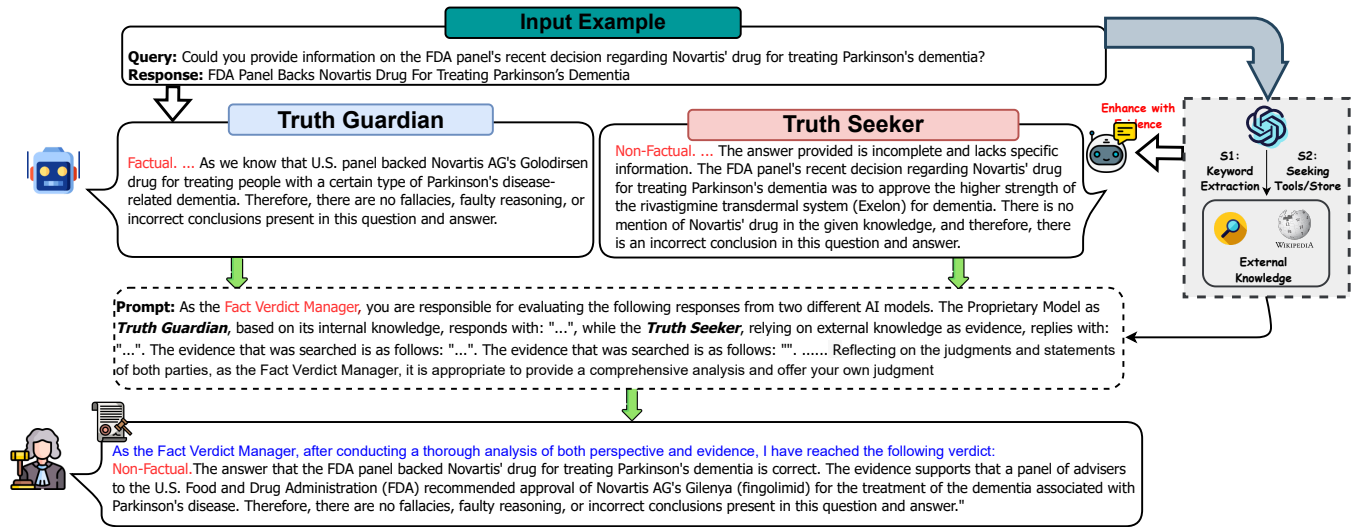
Input Example

Query: Could you provide information on the FDA panel's recent decision regarding Novartis' drug for treating Parkinson's dementia?
Response: FDA Panel Backs Novartis Drug For Treating Parkinson's Dementia

Truth Guardian

Factual. ... As we know that U.S. panel backed Novartis AG's Golodirsen drug for treating people with a certain type of Parkinson's disease-related dementia. Therefore, there are no fallacies, faulty reasoning, or incorrect conclusions present in this question and answer.

Truth Seeker

Non-Factual. ... The answer provided is incomplete and lacks specific information. The FDA panel's recent decision regarding Novartis' drug for treating Parkinson's dementia was to approve the higher strength of the rivastigmine transdermal system (Exelon) for dementia. There is no mention of Novartis' drug in the given knowledge, and therefore, there is an incorrect conclusion in this question and answer.

Enhance with Evidence

S1: Keyword Extraction

S2: Seeking Tools/Store

WIKIPEDIA

External Knowledge

Prompt: As the Fact Verdict Manager, you are responsible for evaluating the following responses from two different AI models. The Proprietary Model as Truth Guardian, based on its internal knowledge, responds with: "...", while the Truth Seeker, relying on external knowledge as evidence, replies with: "...". The evidence that was searched is as follows: "...". The evidence that was searched is as follows: "". ...... Reflecting on the judgments and statements of both parties, as the Fact Verdict Manager, it is appropriate to provide a comprehensive analysis and offer your own judgment

As the Fact Verdict Manager, after conducting a thorough analysis of both perspective and evidence, I have reached the following verdict:
Non-Factual.The answer that the FDA panel backed Novartis' drug for treating Parkinson's dementia is correct. The evidence supports that a panel of advisers to the U.S. Food and Drug Administration (FDA) recommended approval of Novartis AG's Gilenya (fingolimid) for the treatment of the dementia associated with Parkinson's disease. Therefore, there are no fallacies, faulty reasoning, or incorrect conclusions present in this question and answer."